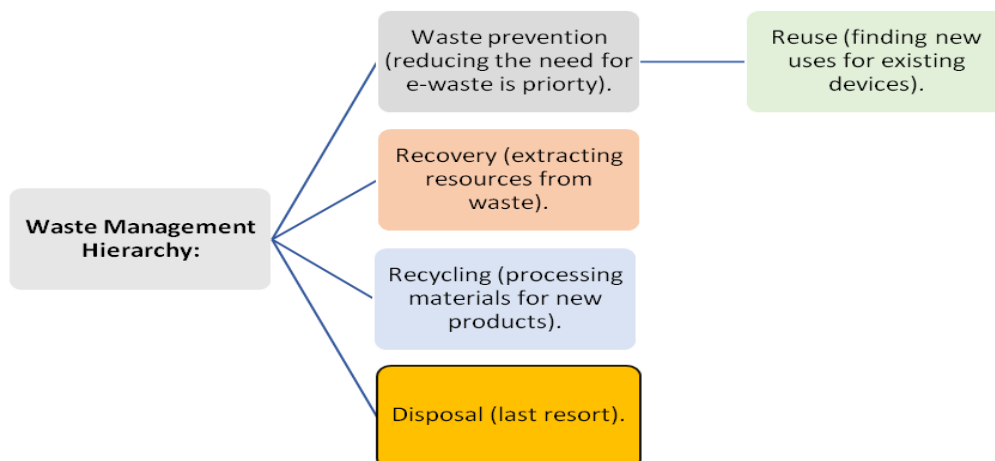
Waste Management Hierarchy:

Waste prevention (reducing the need for e-waste is priorty).

Reuse (finding new uses for existing devices).

Recovery (extracting resources from waste).

Recycling (processing materials for new products).

Disposal (last resort).